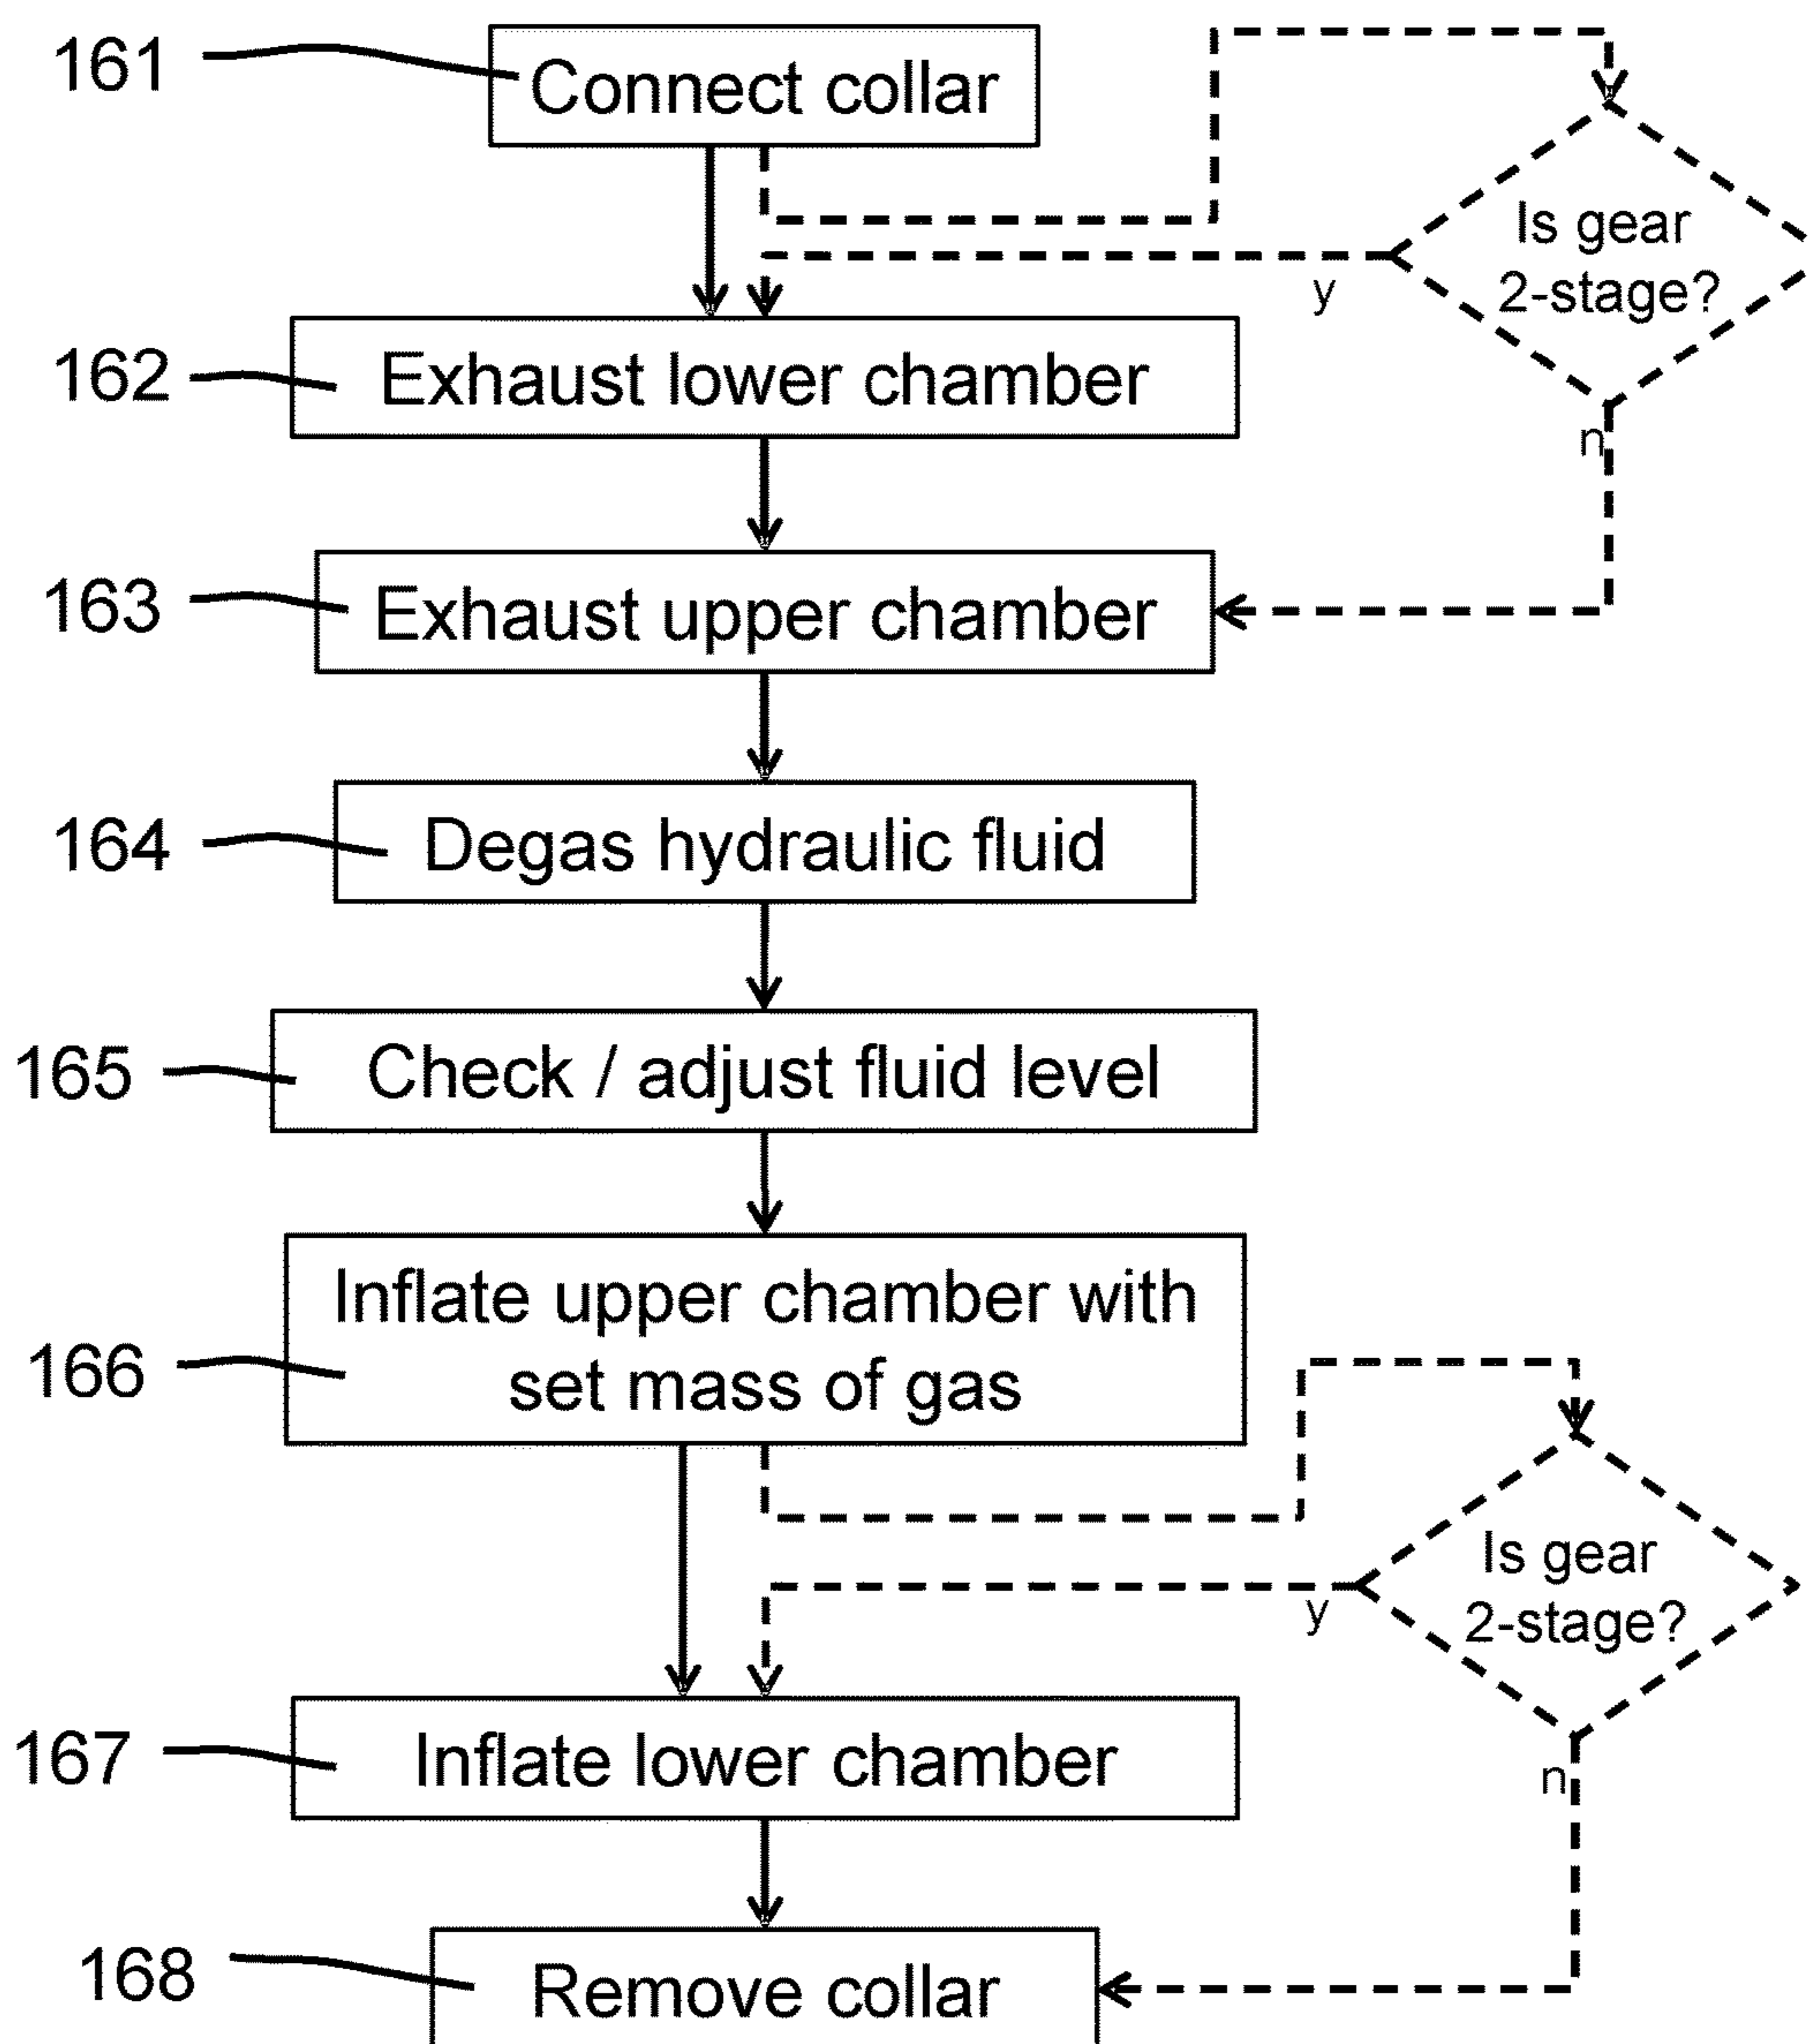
161 Connect collar

Is gear 2-stage?

y

n

162 Exhaust lower chamber

163 Exhaust upper chamber

164 Degas hydraulic fluid

165 Check / adjust fluid level

166 Inflate upper chamber with set mass of gas

Is gear 2-stage?

y

n

167 Inflate lower chamber

168 Remove collar